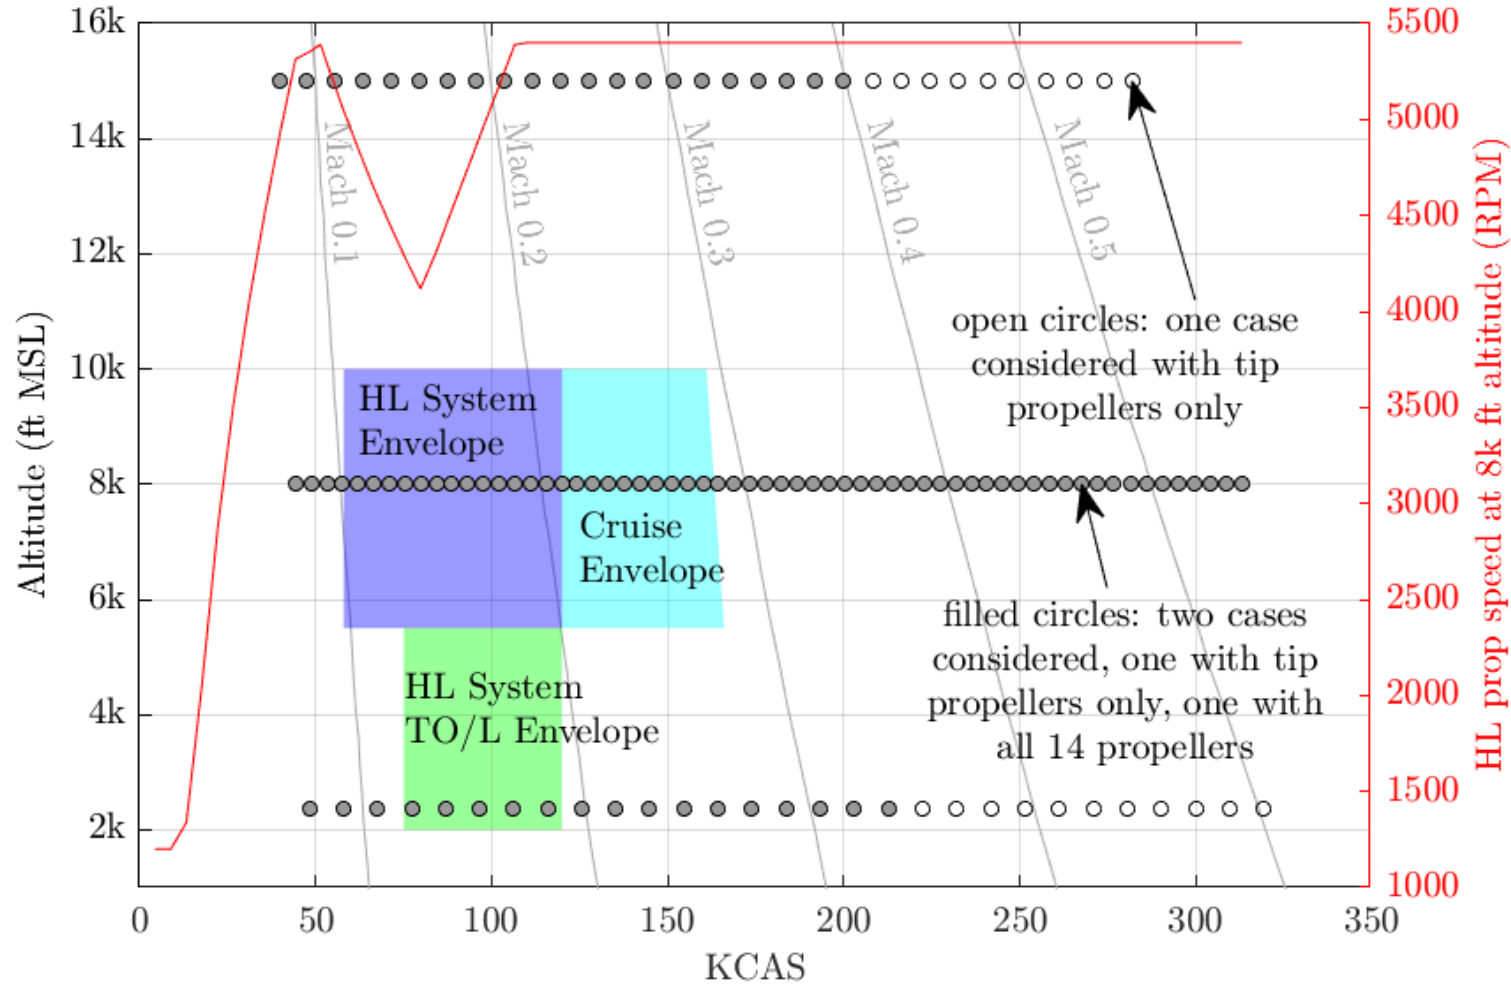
16k
14k
12k
10k
8k
6k
4k
2k

Altitude (ft MSL)

Mach 0.1
Mach 0.2
Mach 0.3
Mach 0.4
Mach 0.5

open circles: one case considered with tip propellers only

HL System Envelope

Cruise Envelope

filled circles: two cases considered, one with tip propellers only, one with all 14 propellers

HL System TO/L Envelope

0
50
100
150
200
250
300
350

KCAS

5500
5000
4500
4000
3500
3000
2500
2000
1500
1000

HL prop speed at 8k ft altitude (RPM)